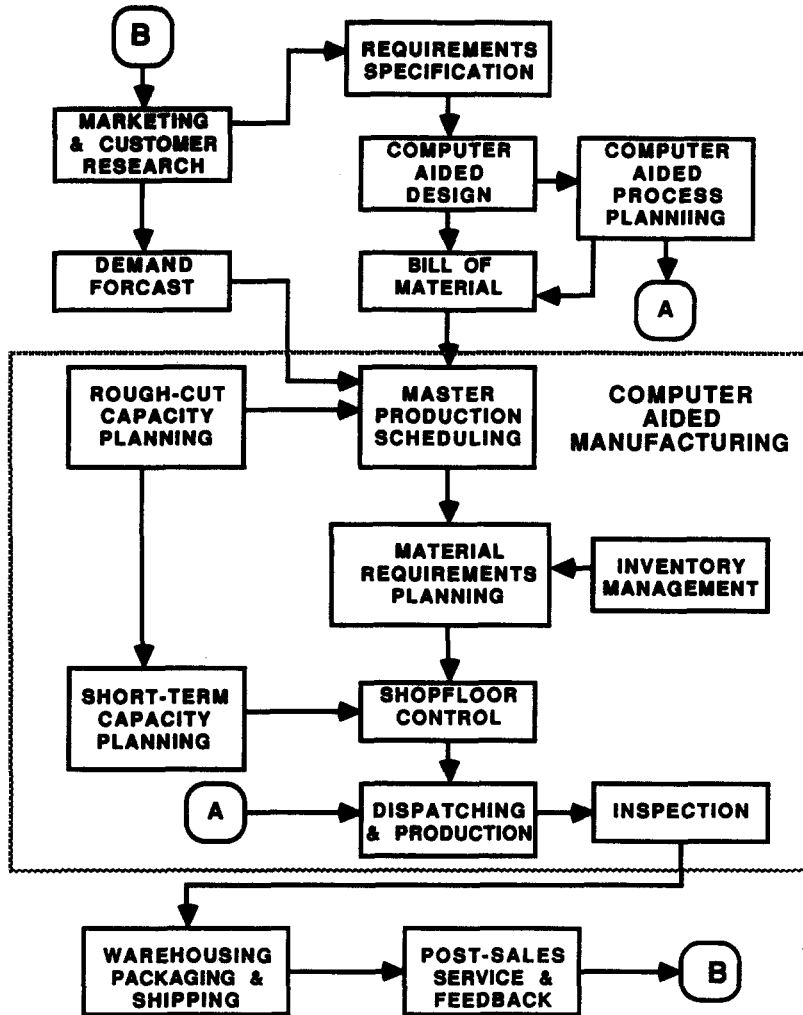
B

MARKETING & CUSTOMER RESEARCH

REQUIREMENTS SPECIFICATION

COMPUTER AIDED DESIGN

COMPUTER AIDED PROCESS PLANNIING

DEMAND FORCAST

BILL OF MATERIAL

A

ROUGH-CUT CAPACITY PLANNING

MASTER PRODUCTION SCHEDULING

COMPUTER AIDED MANUFACTURING

MATERIAL REQUIREMENTS PLANNING

INVENTORY MANAGEMENT

SHORT-TERM CAPACITY PLANNING

SHOPFLOOR CONTROL

A

DISPATCHING & PRODUCTION

INSPECTION

WAREHOUSING PACKAGING & SHIPPING

POST-SALES SERVICE & FEEDBACK

B